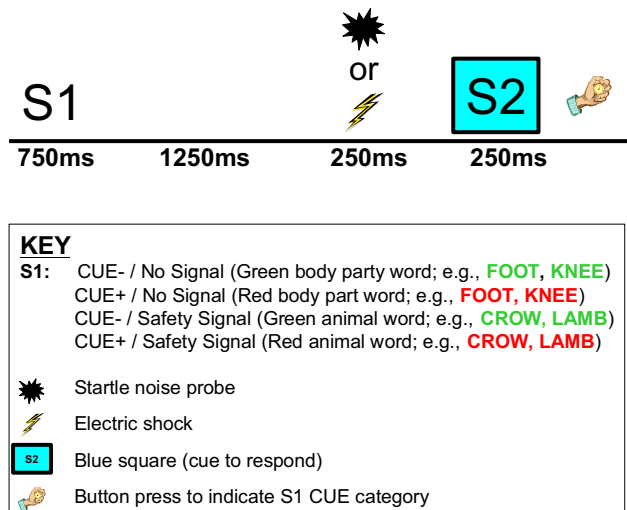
S1

or

S2

750ms 1250ms 250ms 250ms

KEY

S1: CUE- / No Signal (Green body party word; e.g., FOOT, KNEE)
CUE+ / No Signal (Red body part word; e.g., FOOT, KNEE)
CUE- / Safety Signal (Green animal word; e.g., CROW, LAMB)
CUE+ / Safety Signal (Red animal word; e.g., CROW, LAMB)

Startle noise probe

Electric shock

S2 Blue square (cue to respond)

Button press to indicate S1 CUE category